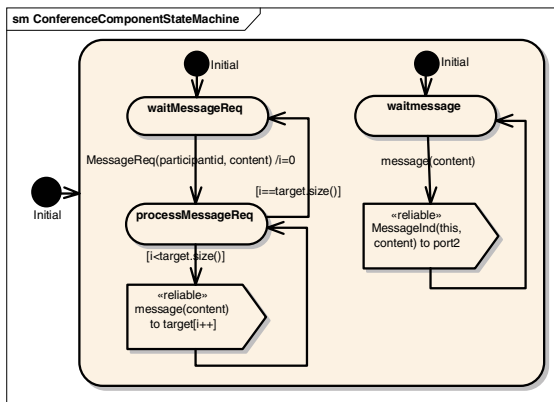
sm ConferenceComponentStateMachine

Initial

waitMessageReq

MessageReq(participantid, content) /i=0

[i==target.size()]

processMessageReq

[i<target.size()]

«reliable»
message(content)
to target[i++]

Initial

waitmessage

message(content)

«reliable»
MessageInd(this,
content) to port2

Initial